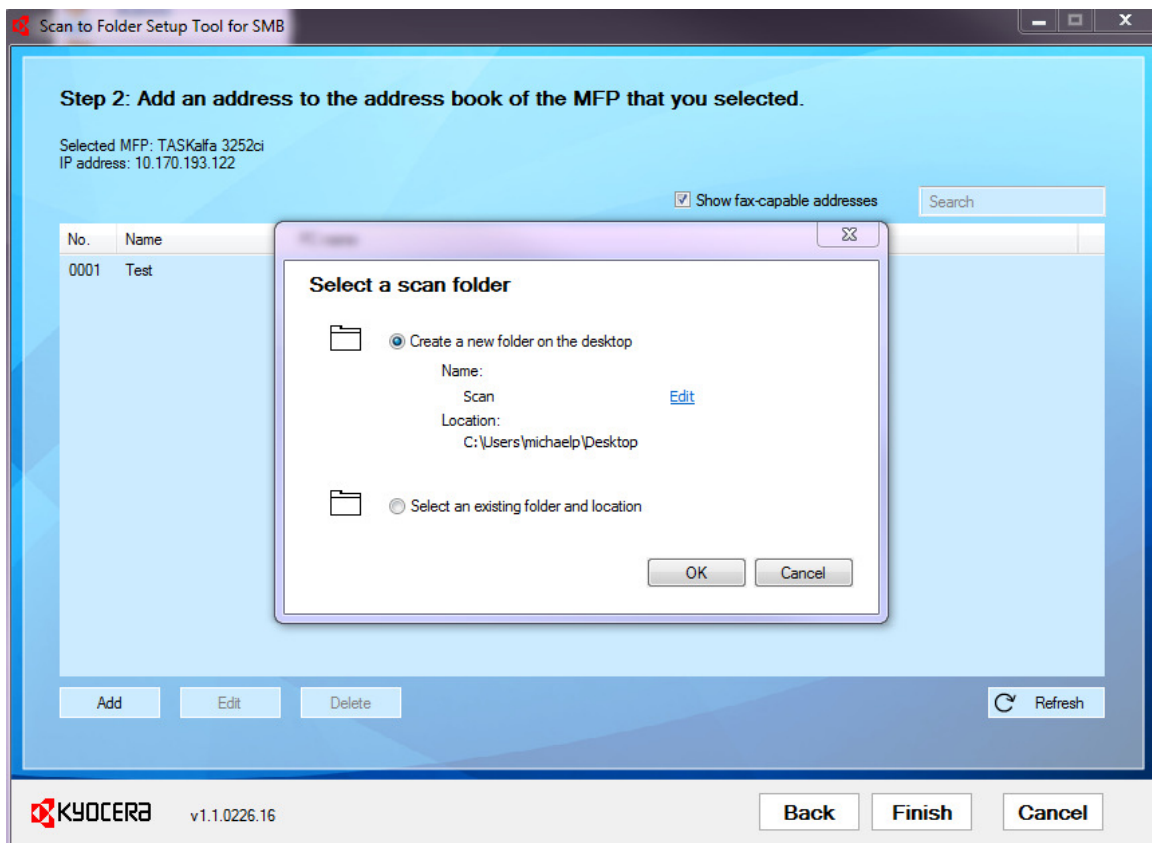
Scan to Folder Setup Tool for SMB

Step 2: Add an address to the address book of the MFP that you selected.

Selected MFP: TASKalfa 3252ci
IP address: 10.170.193.122

Show fax-capable addresses

Search

| No. | Name |
|---|---|
| 0001 | Test |

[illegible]

Select a scan folder

Create a new folder on the desktop

Name:

Scan

Edit

Location:

C:\Users\michaelp\Desktop

Select an existing folder and location

OK

Cancel

Add

Edit

Delete

Refresh

KYOCERA

v1.1.0226.16

Back

Finish

Cancel